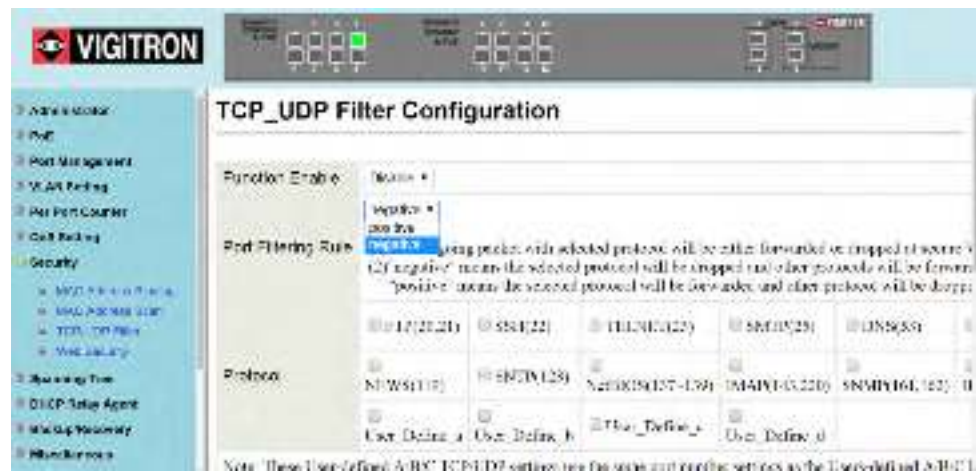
VIGITRON

Administrator
PoE
Port Management
VLAN Setting
Per Port Counter
CoS Setting
Security
MAC Address Binding
MAC Address Scan
TCP_UDP Filter
Web Security
Spanning Tree
DHCP Relay Agent
Backup/Recovery
Miscellaneous

TCP_UDP Filter Configuration

| Function Enable | Disable ▾ |
|---|---|
| Port Filtering Rule | negative ▾ positive negative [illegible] going packet with selected protocol will be either forwarded or dropped at source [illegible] (2) "negative" means the selected protocol will be dropped and other protocols will be forwar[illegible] "positive" means the selected protocol will be forwarded and other protocol will be dropp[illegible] |
| Protocol | FTP(20,21) · SSH(22) · TELNET(23) · SMTP(25) · DNS(53) · NEWS(119) · SNTP(123) · NetBIOS(137~139) · IMAP(143,220) · SNMP(161,162) · User_Define_a · User_Define_b · User_Define_c · User_Define_d |

Note: These User-defined A/B/C TCP/UDP settings use the same port number settings as the User-defined A/B/C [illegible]